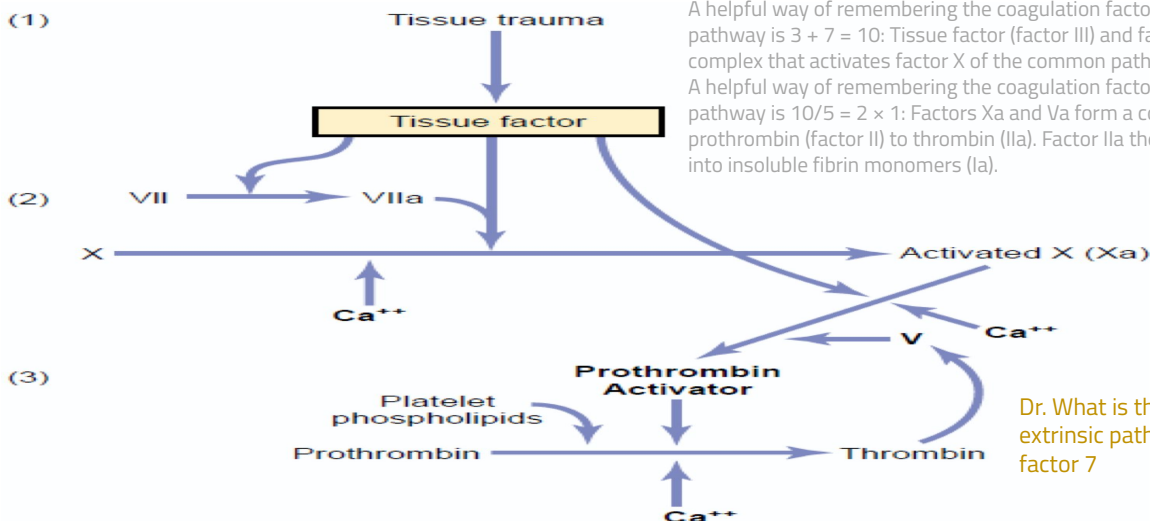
A helpful way of remembering the coagulation facto
pathway is 3 + 7 = 10: Tissue factor (factor III) and fa
complex that activates factor X of the common path
A helpful way of remembering the coagulation facto
pathway is 10/5 = 2 × 1: Factors Xa and Va form a c
prothrombin (factor II) to thrombin (IIa). Factor IIa th
into insoluble fibrin monomers (Ia).

(1)

Tissue trauma

Tissue factor

(2)

VII

VIIa

X

Activated X (Xa)

$Ca^{++}$

$Ca^{++}$

V

(3)

Prothrombin Activator

Platelet phospholipids

Prothrombin

Thrombin

$Ca^{++}$

Dr. What is th
extrinsic path
factor 7